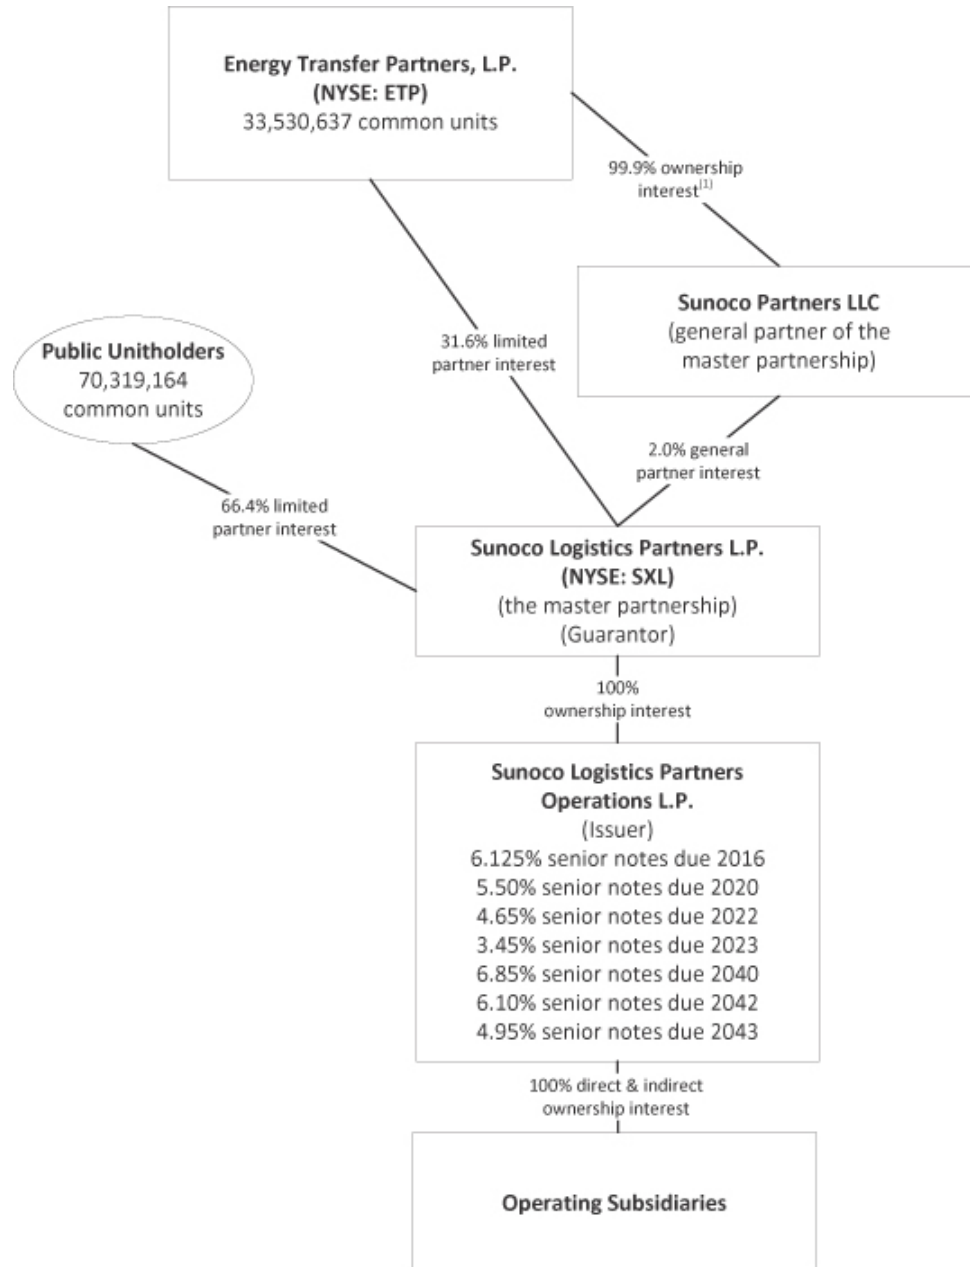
**Energy Transfer Partners, L.P.**
**(NYSE: ETP)**
33,530,637 common units

99.9% ownership interest$^{(1)}$

**Sunoco Partners LLC**
(general partner of the master partnership)

31.6% limited partner interest

**Public Unitholders**
70,319,164
common units

2.0% general partner interest

66.4% limited partner interest

**Sunoco Logistics Partners L.P.**
**(NYSE: SXL)**
(the master partnership)
(Guarantor)

100%
ownership interest

**Sunoco Logistics Partners Operations L.P.**
(Issuer)
6.125% senior notes due 2016
5.50% senior notes due 2020
4.65% senior notes due 2022
3.45% senior notes due 2023
6.85% senior notes due 2040
6.10% senior notes due 2042
4.95% senior notes due 2043

100% direct & indirect ownership interest

**Operating Subsidiaries**